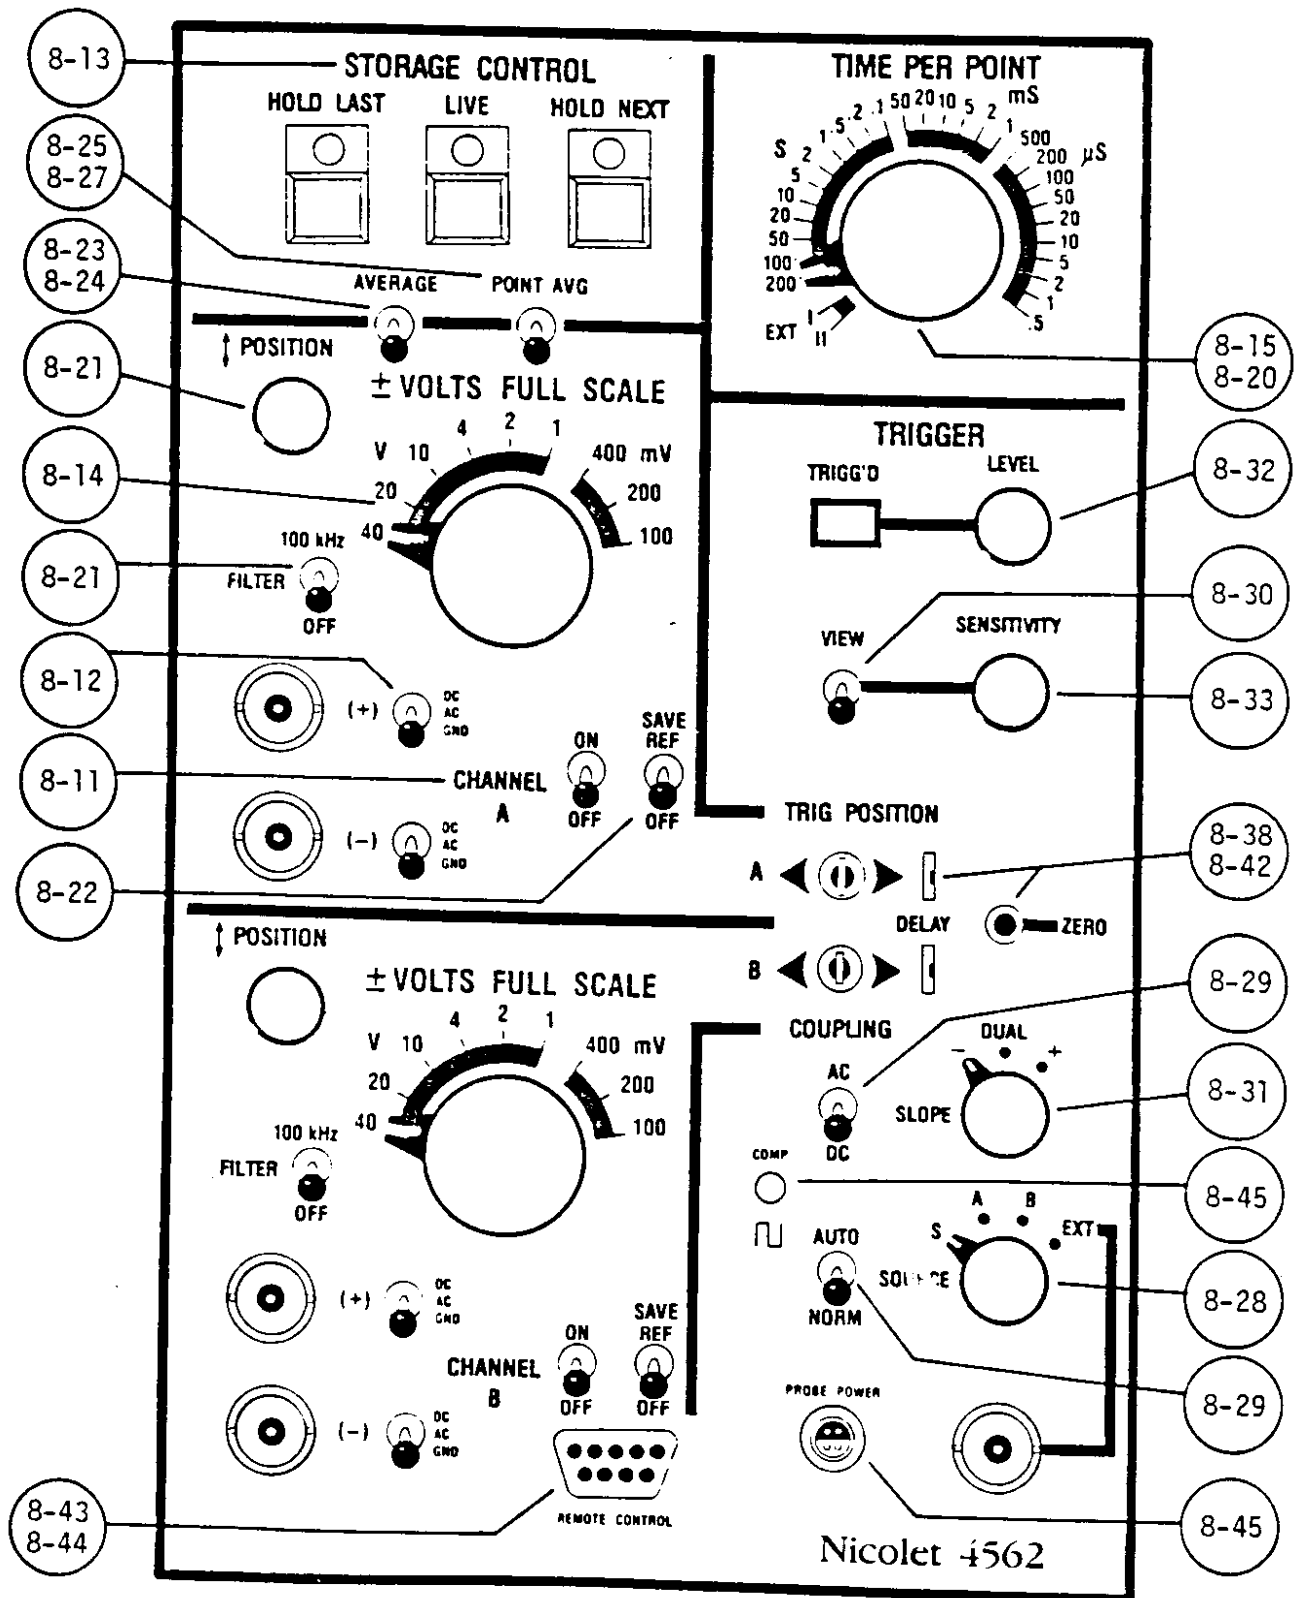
8-13

STORAGE CONTROL

HOLD LAST LIVE HOLD NEXT

8-25
8-27

8-23
8-24

AVERAGE POINT AVG

↕ POSITION

8-21

± VOLTS FULL SCALE

V 10 4 2 1 400 mV 200 100 20 40

8-14

100 kHz
FILTER
OFF

8-21

8-12

(+) DC AC GND

8-11

CHANNEL A

ON OFF

SAVE REF OFF

(−) DC AC GND

8-22

↕ POSITION

± VOLTS FULL SCALE

V 10 4 2 1 400 mV 200 100 20 40

100 kHz
FILTER
OFF

(+) DC AC GND

CHANNEL B

ON OFF

SAVE REF OFF

(−) DC AC GND

REMOTE CONTROL

8-43
8-44

TIME PER POINT

S 2 1 .5 .2 .1 50 20 10 5 2 1 mS 500 200 μS 100 50 20 10 5 2 1 .5 5 10 20 50 100 200 EXT I II

8-15
8-20

TRIGGER

TRIGG'D LEVEL

8-32

VIEW SENSITIVITY

8-30

8-33

TRIG POSITION

A

8-38
8-42

DELAY ZERO

B

COUPLING

DUAL
− +

AC
SLOPE
DC

8-29

8-31

COMP

8-45

A B
S EXT
AUTO
SOU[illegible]CE
NORM

8-28

8-29

PROBE POWER

8-45

Nicolet 4562